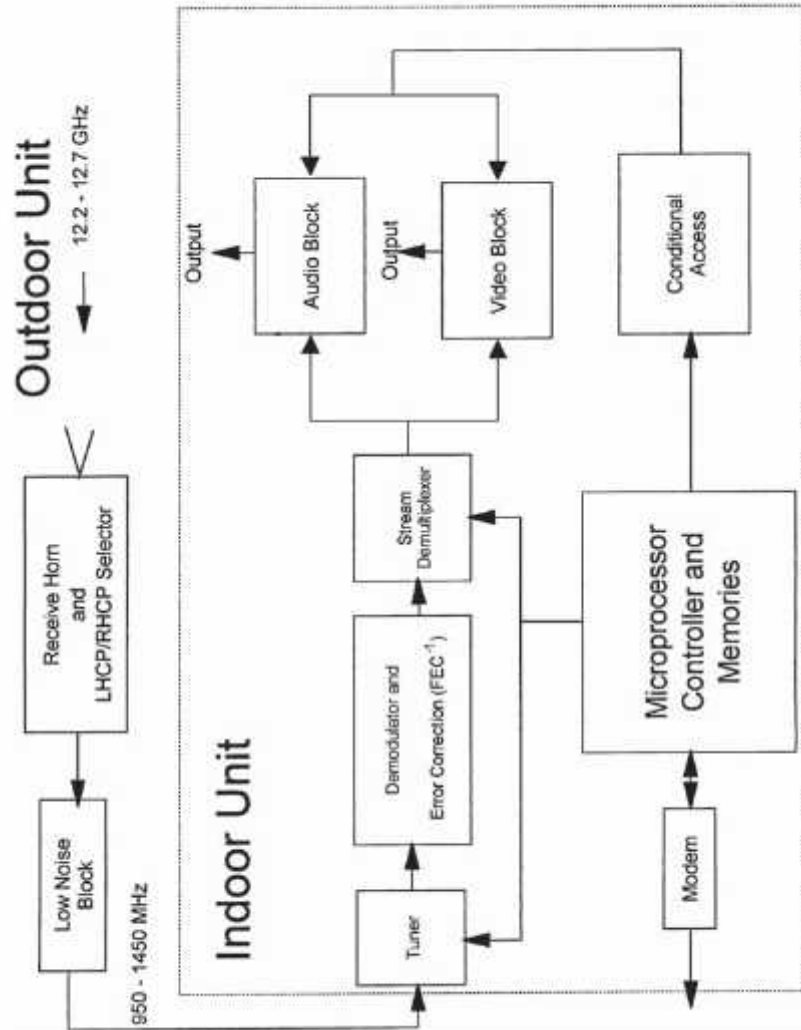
Outdoor Unit

12.2 - 12.7 GHz

Receive Horn and LHCP/RHCP Selector

Low Noise Block

950 - 1450 MHz

Indoor Unit

Tuner

Demodulator and Error Correction ($FEC^{-1}$)

Stream Demultiplexer

Audio Block

Output

Video Block

Output

Conditional Access

Microprocessor Controller and Memories

Modem